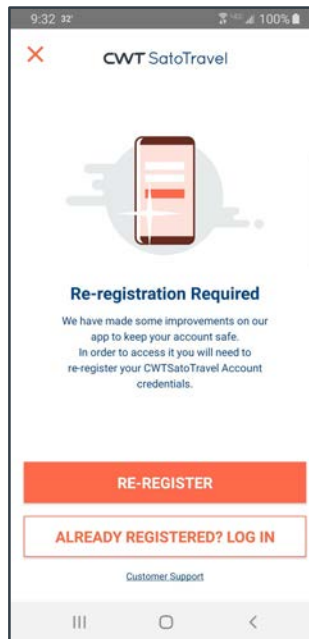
9:32 32° 100%

×

CWT SatoTravel

Re-registration Required

We have made some improvements on our app to keep your account safe. In order to access it you will need to re-register your CWTSatoTravel Account credentials.

RE-REGISTER

ALREADY REGISTERED? LOG IN

Customer Support